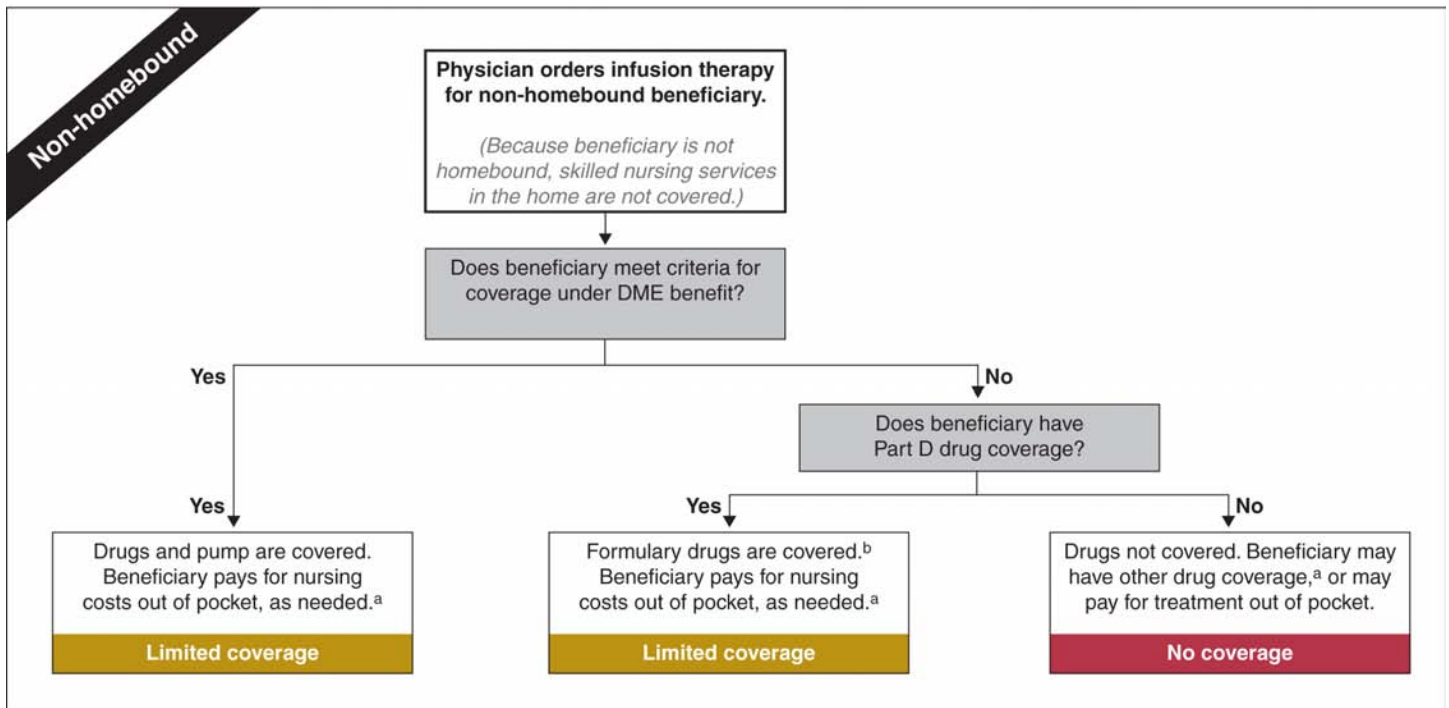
Non-homebound

Physician orders infusion therapy for non-homebound beneficiary.

(Because beneficiary is not homebound, skilled nursing services in the home are not covered.)

Does beneficiary meet criteria for coverage under DME benefit?

Yes

No

Does beneficiary have Part D drug coverage?

Yes

Yes

No

Drugs and pump are covered. Beneficiary pays for nursing costs out of pocket, as needed.$^a$

Limited coverage

Formulary drugs are covered.$^b$ Beneficiary pays for nursing costs out of pocket, as needed.$^a$

Limited coverage

Drugs not covered. Beneficiary may have other drug coverage,$^a$ or may pay for treatment out of pocket.

No coverage